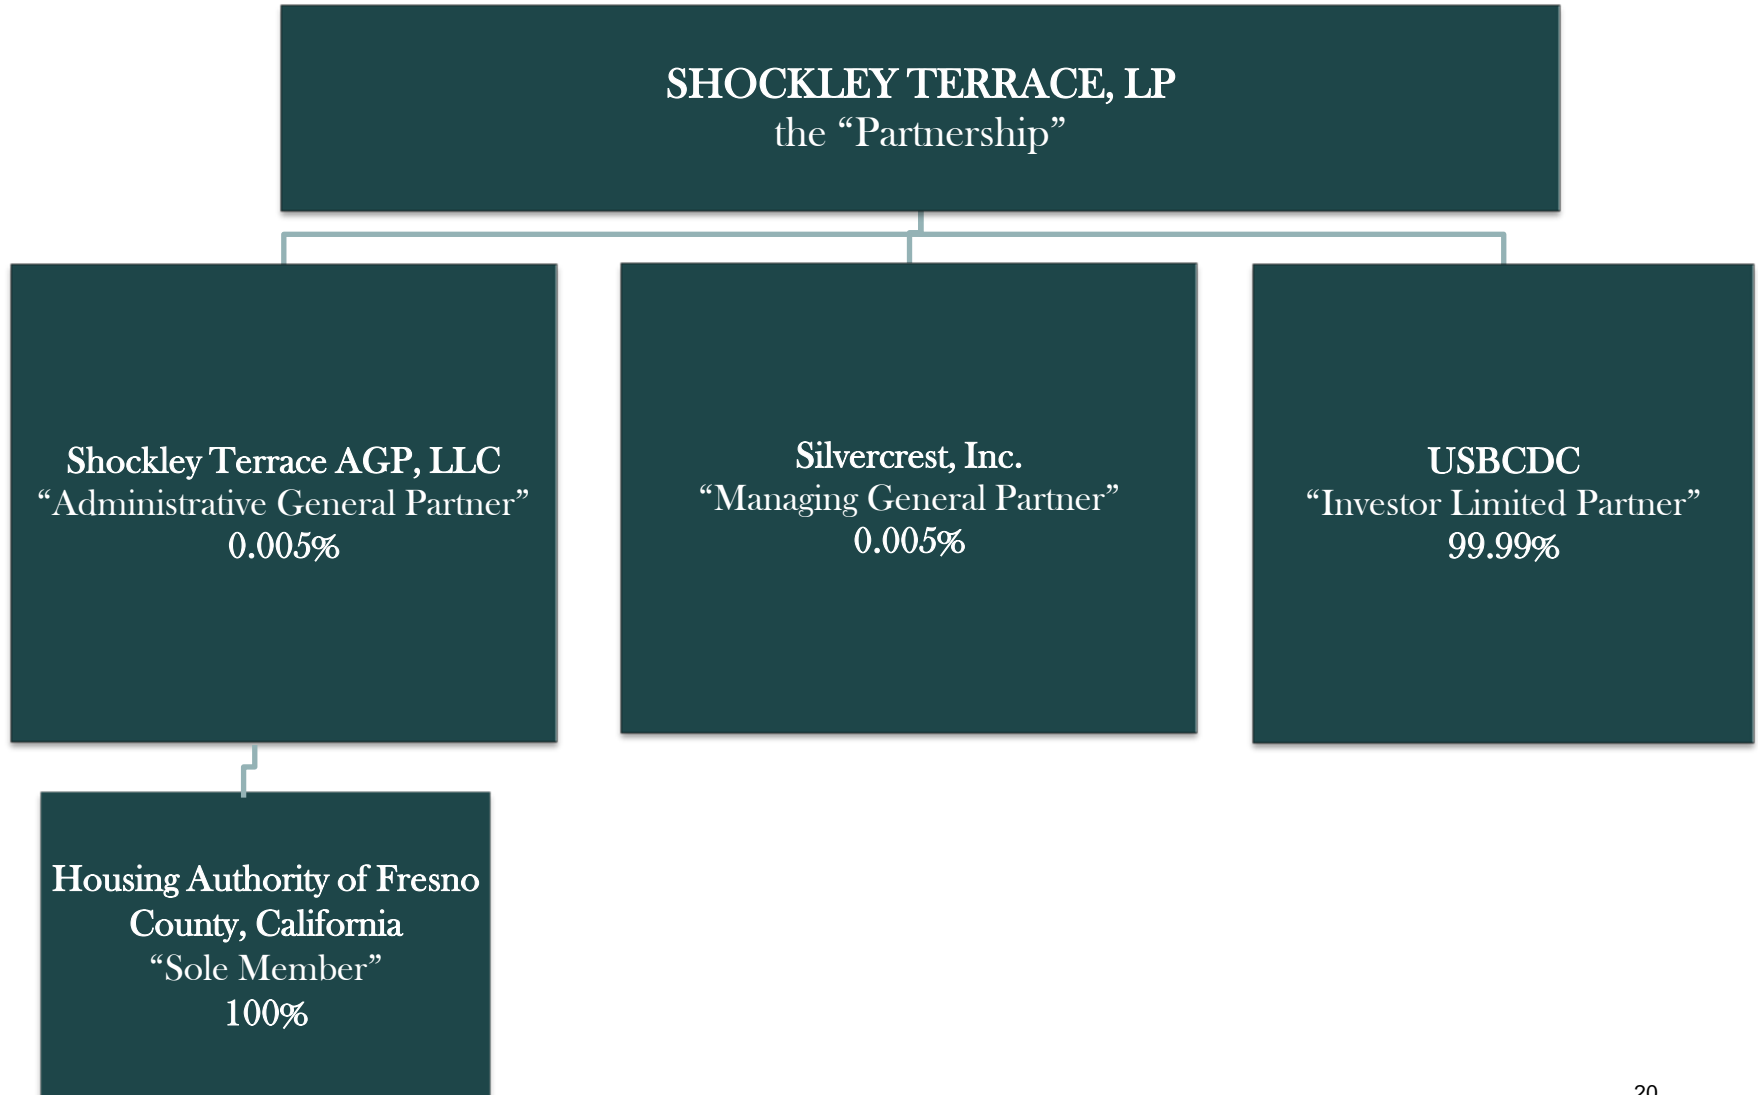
SHOCKLEY TERRACE, LP
the “Partnership”

Shockley Terrace AGP, LLC
“Administrative General Partner”
0.005%

Silvercrest, Inc.
“Managing General Partner”
0.005%

USBCDC
“Investor Limited Partner”
99.99%

Housing Authority of Fresno County, California
“Sole Member”
100%

20